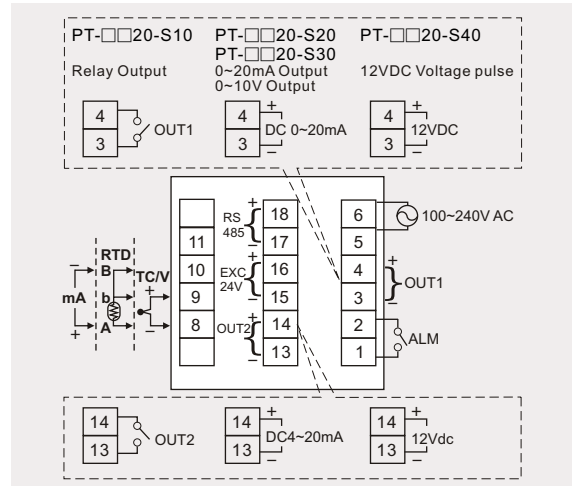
PT-□□20-S10
Relay Output

PT-□□20-S20
PT-□□20-S30
0~20mA Output
0~10V Output

PT-□□20-S40
12VDC Voltage pulse

4
3
OUT1

4 +
3 −
DC 0~20mA

4 +
3 −
12VDC

RS 485
+ 18
− 17
EXC 24V
+ 16
− 15
OUT2
+ 14
− 13

11
10
9
8

RTD
B
b
A
TC/V
mA
−
+
+
−

6
5
4
3
2
1
100~240V AC
+
OUT1
−
ALM

14
13
OUT2

14 +
13 −
DC4~20mA

14 +
13 −
12Vdc